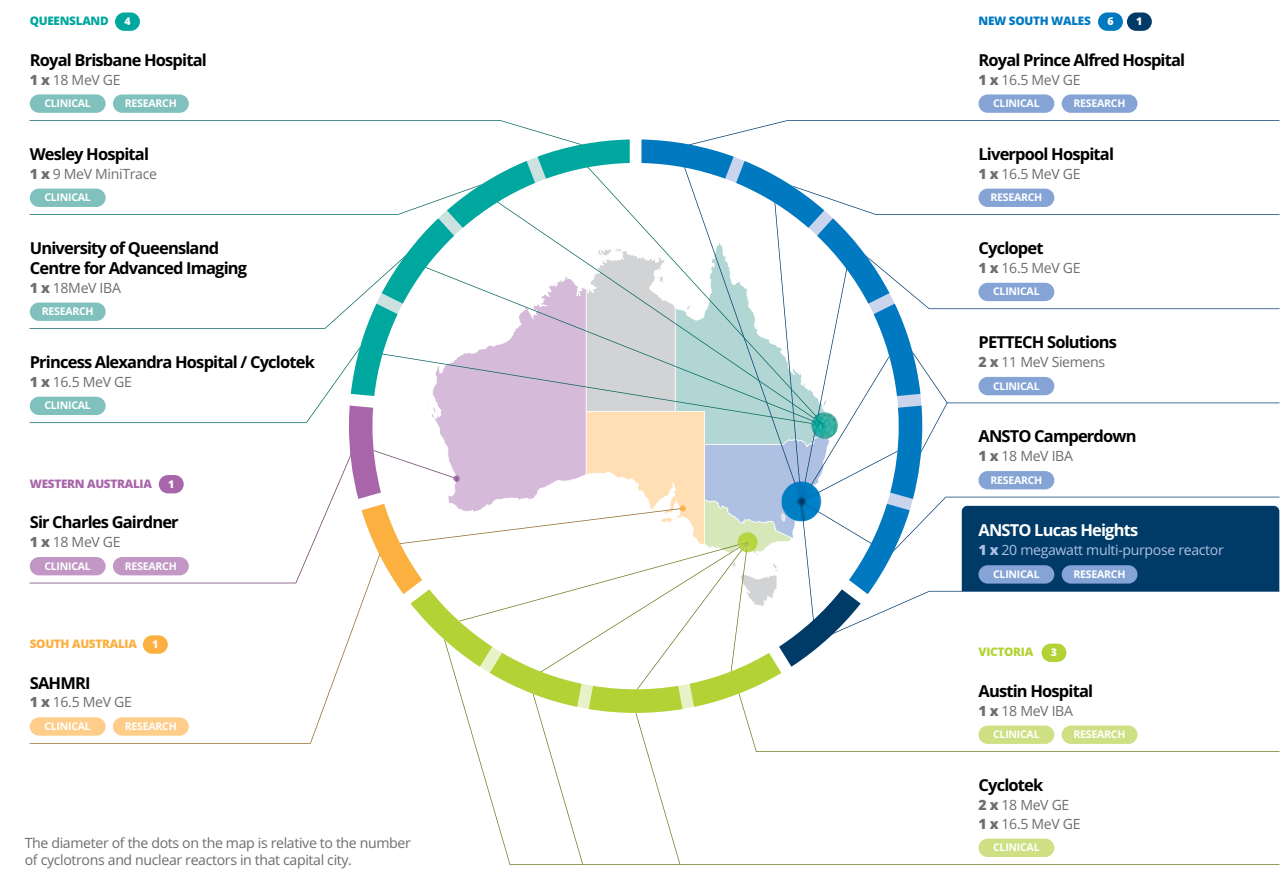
QUEENSLAND 4

Royal Brisbane Hospital
1 x 18 MeV GE
CLINICAL RESEARCH

Wesley Hospital
1 x 9 MeV MiniTrace
CLINICAL

University of Queensland Centre for Advanced Imaging
1 x 18MeV IBA
RESEARCH

Princess Alexandra Hospital / Cyclotek
1 x 16.5 MeV GE
CLINICAL

WESTERN AUSTRALIA 1

Sir Charles Gairdner
1 x 18 MeV GE
CLINICAL RESEARCH

SOUTH AUSTRALIA 1

SAHMRI
1 x 16.5 MeV GE
CLINICAL RESEARCH

The diameter of the dots on the map is relative to the number of cyclotrons and nuclear reactors in that capital city.

NEW SOUTH WALES 6 1

Royal Prince Alfred Hospital
1 x 16.5 MeV GE
CLINICAL RESEARCH

Liverpool Hospital
1 x 16.5 MeV GE
RESEARCH

Cyclopet
1 x 16.5 MeV GE
CLINICAL

PETTECH Solutions
2 x 11 MeV Siemens
CLINICAL

ANSTO Camperdown
1 x 18 MeV IBA
RESEARCH

ANSTO Lucas Heights
1 x 20 megawatt multi-purpose reactor
CLINICAL RESEARCH

VICTORIA 3

Austin Hospital
1 x 18 MeV IBA
CLINICAL RESEARCH

Cyclotek
2 x 18 MeV GE
1 x 16.5 MeV GE
CLINICAL